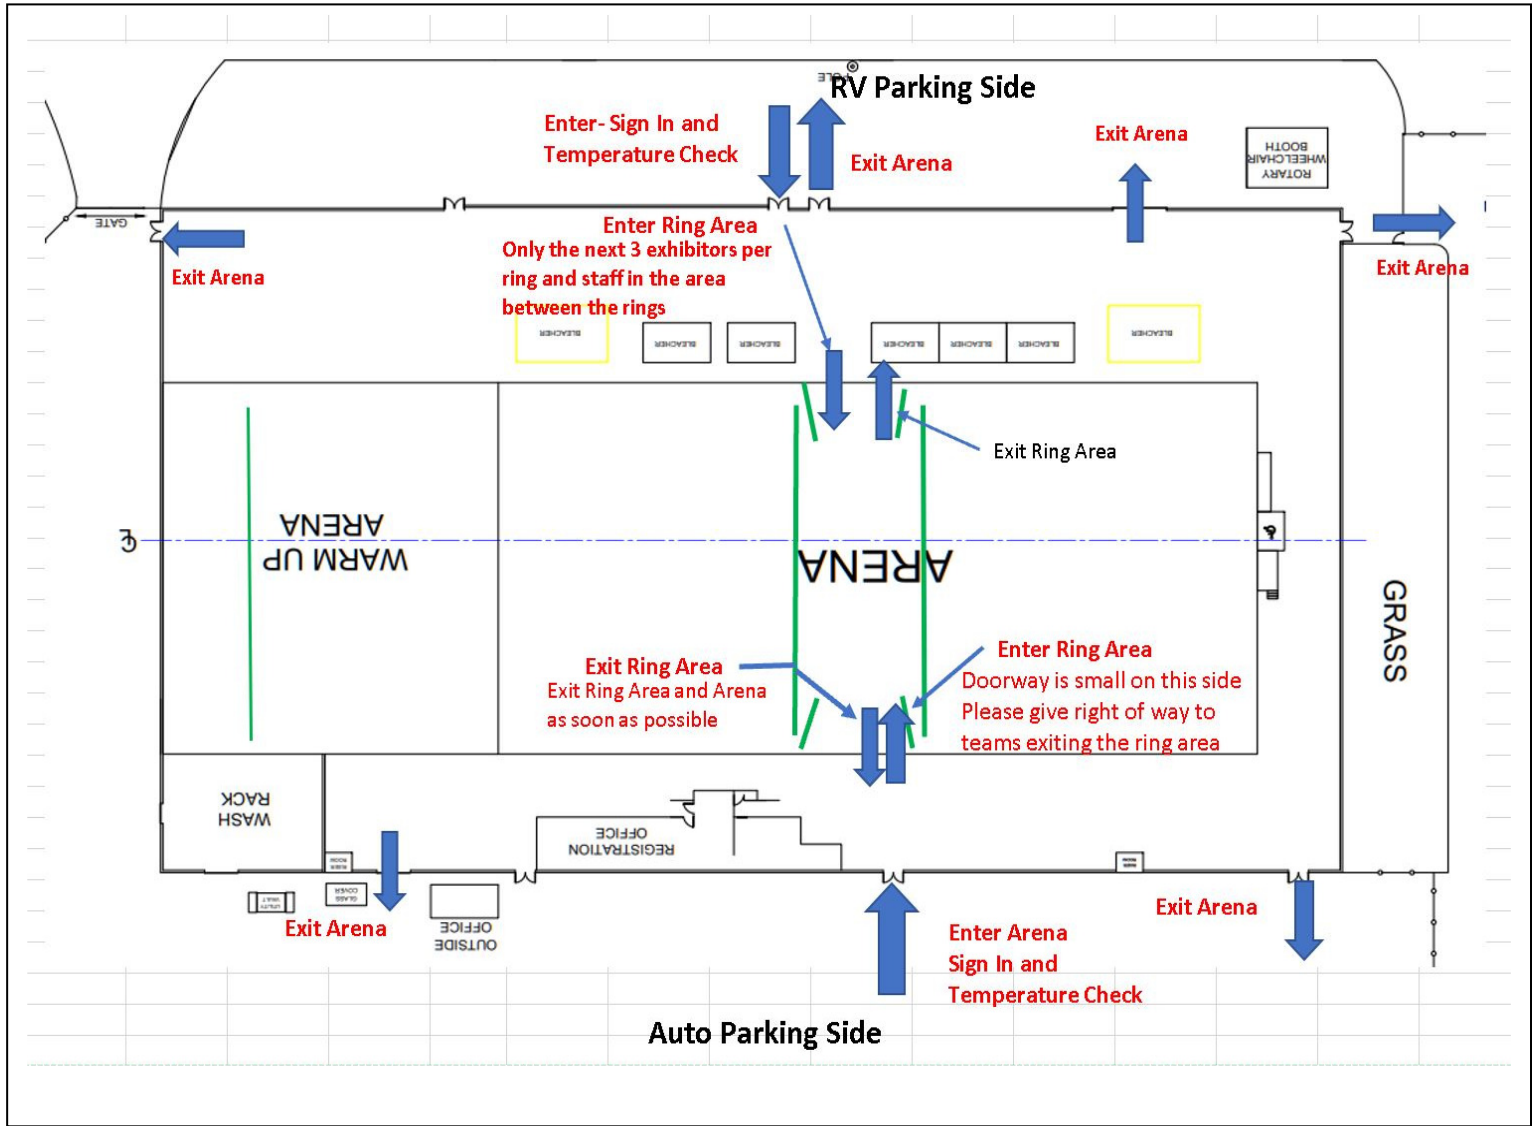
POLE
RV Parking Side

Enter- Sign In and Temperature Check

Exit Arena

Exit Arena

ROTARY WHEELCHAIR BOOTH

GATE

Exit Arena

Enter Ring Area
Only the next 3 exhibitors per ring and staff in the area between the rings

Exit Arena

BLEACHER
BLEACHER
BLEACHER
BLEACHER
BLEACHER
BLEACHER
BLEACHER

Exit Ring Area

WARM UP ARENA

ARENA

GRASS

Exit Ring Area
Exit Ring Area and Arena as soon as possible

Enter Ring Area
Doorway is small on this side
Please give right of way to teams exiting the ring area

WASH RACK

REGISTRATION OFFICE

GLASS COVER

OUTSIDE OFFICE

Exit Arena

Exit Arena

Enter Arena
Sign In and
Temperature Check

Auto Parking Side